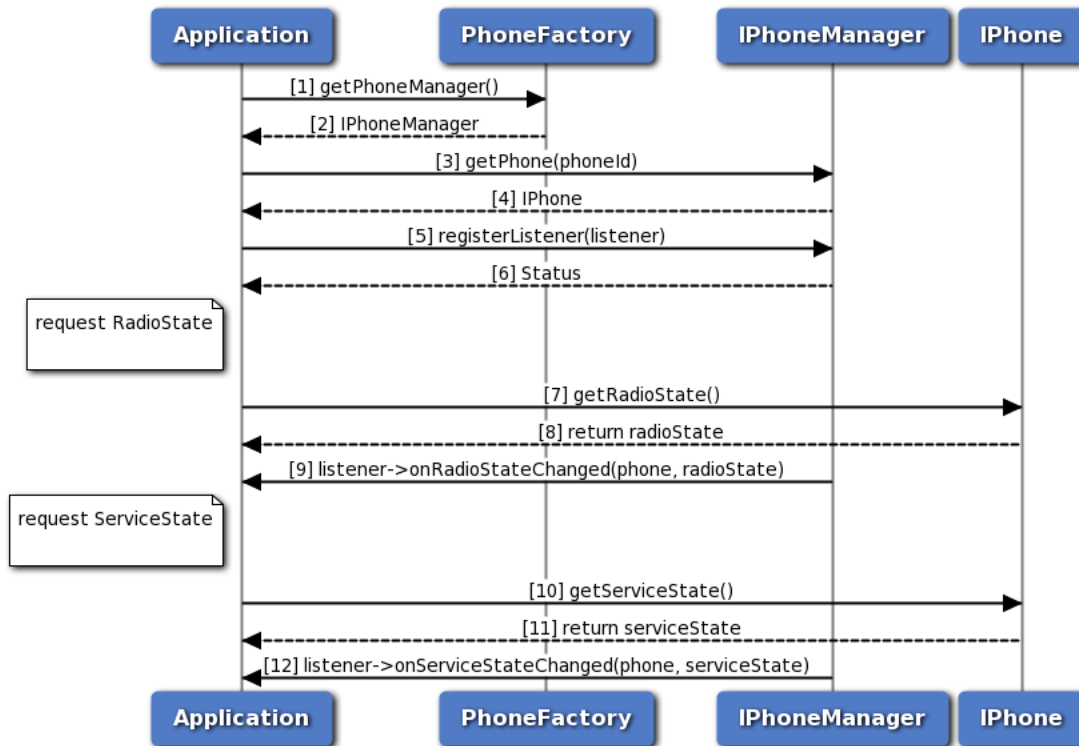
Application
PhoneFactory
IPhoneManager
IPhone

[1] getPhoneManager()
[2] IPhoneManager
[3] getPhone(phoneId)
[4] IPhone
[5] registerListener(listener)
[6] Status

request RadioState

[7] getRadioState()
[8] return radioState
[9] listener->onRadioStateChanged(phone, radioState)

request ServiceState

[10] getServiceState()
[11] return serviceState
[12] listener->onServiceStateChanged(phone, serviceState)

Application
PhoneFactory
IPhoneManager
IPhone